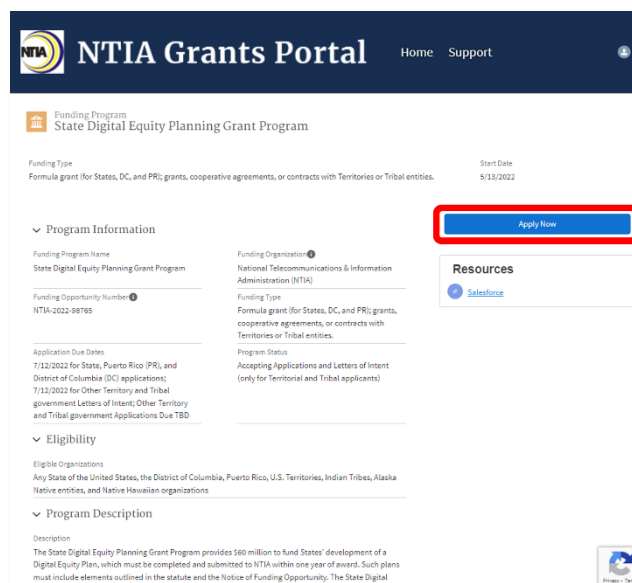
NTIA NTIA Grants Portal Home Support

Funding Program
State Digital Equity Planning Grant Program

Funding Type
Formula grant (for States, DC, and PR); grants, cooperative agreements, or contracts with Territories or Tribal entities.

Start Date
5/13/2022

Program Information

Funding Program Name
State Digital Equity Planning Grant Program

Funding Organization
National Telecommunications & Information Administration (NTIA)

Funding Opportunity Number
NTIA-2022-98765

Funding Type
Formula grant (for States, DC, and PR); grants, cooperative agreements, or contracts with Territories or Tribal entities.

Application Due Dates
7/12/2022 for State, Puerto Rico (PR), and District of Columbia (DC) applications; 7/12/2022 for Other Territory and Tribal government Letters of Intent; Other Territory and Tribal government Applications Due TBD

Program Status
Accepting Applications and Letters of Intent (only for Territorial and Tribal applicants)

Apply Now

Resources
Salesforce

Eligibility

Eligible Organizations
Any State of the United States, the District of Columbia, Puerto Rico, U.S. Territories, Indian Tribes, Alaska Native entities, and Native Hawaiian organizations

Program Description

Description
The State Digital Equity Planning Grant Program provides $60 million to fund States' development of a Digital Equity Plan, which must be completed and submitted to NTIA within one year of award. Such plans must include elements outlined in the statute and the Notice of Funding Opportunity. The State Digital

Privacy - Te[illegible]